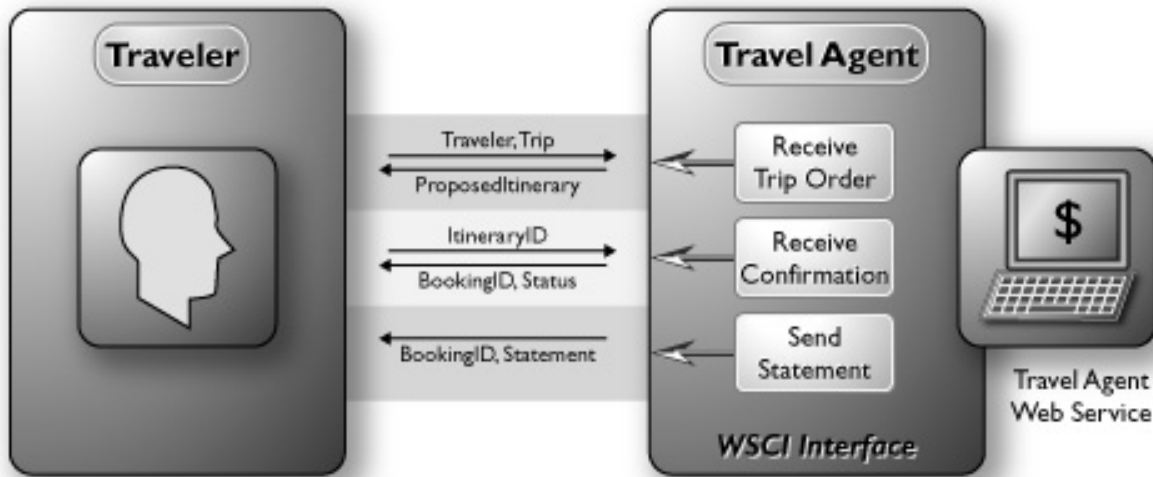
Traveler

Traveler, Trip

ProposedItinerary

ItineraryID

BookingID, Status

BookingID, Statement

Travel Agent

Receive Trip Order

Receive Confirmation

Send Statement

WSCI Interface

$

Travel Agent Web Service